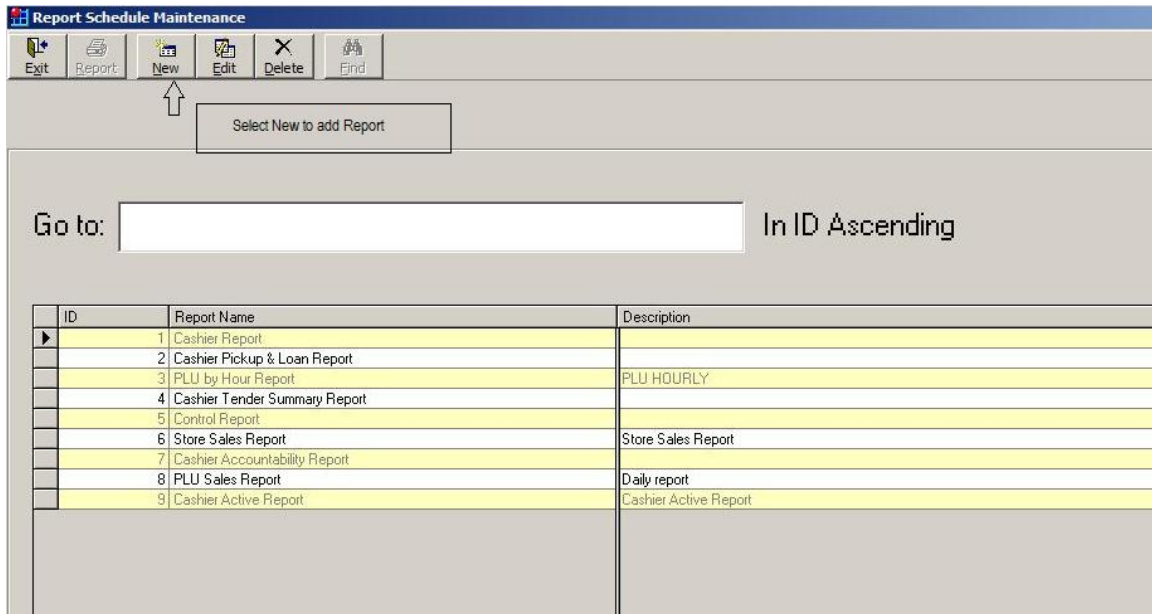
Report Schedule Maintenance

Exit Report New Edit Delete Find

Select New to add Report

Go to: In ID Ascending

| ID | Report Name | Description |
|---|---|---|
| 1 | Cashier Report | |
| 2 | Cashier Pickup & Loan Report | |
| 3 | PLU by Hour Report | PLU HOURLY |
| 4 | Cashier Tender Summary Report | |
| 5 | Control Report | |
| 6 | Store Sales Report | Store Sales Report |
| 7 | Cashier Accountability Report | |
| 8 | PLU Sales Report | Daily report |
| 9 | Cashier Active Report | Cashier Active Report |